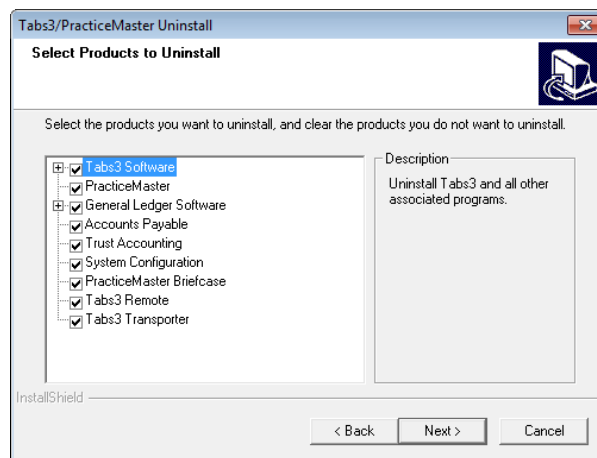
Tabs3/PracticeMaster Uninstall

Select Products to Uninstall

Select the products you want to uninstall, and clear the products you do not want to uninstall.

Tabs3 Software
PracticeMaster
General Ledger Software
Accounts Payable
Trust Accounting
System Configuration
PracticeMaster Briefcase
Tabs3 Remote
Tabs3 Transporter

Description

Uninstall Tabs3 and all other associated programs.

InstallShield

< Back
Next >
Cancel